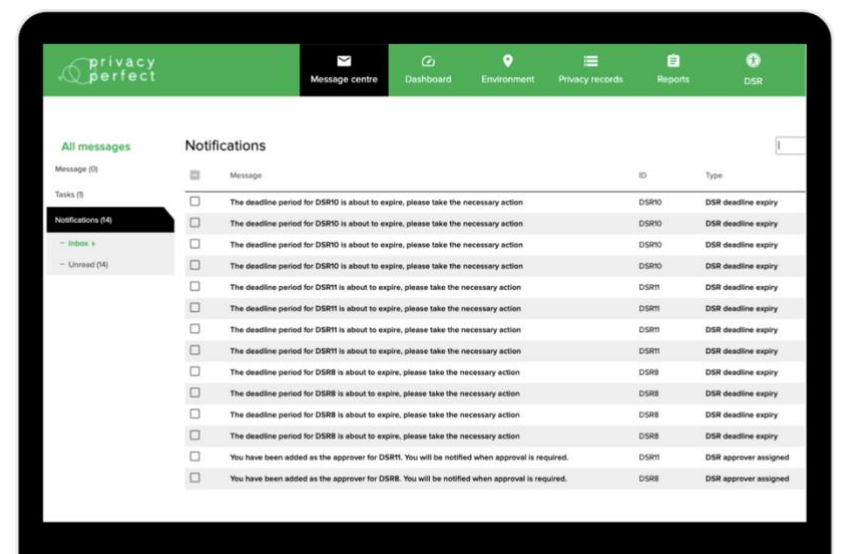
privacy perfect

Message centre
Dashboard
Environment
Privacy records
Reports
DSR

All messages
Message (0)
Tasks (1)
Notifications (14)
– Inbox ›
– Unread (14)

Notifications

| Message | ID | Type |
|---|---|---|
| The deadline period for DSR10 is about to expire, please take the necessary action | DSR10 | DSR deadline expiry |
| The deadline period for DSR10 is about to expire, please take the necessary action | DSR10 | DSR deadline expiry |
| The deadline period for DSR10 is about to expire, please take the necessary action | DSR10 | DSR deadline expiry |
| The deadline period for DSR10 is about to expire, please take the necessary action | DSR10 | DSR deadline expiry |
| The deadline period for DSR11 is about to expire, please take the necessary action | DSR11 | DSR deadline expiry |
| The deadline period for DSR11 is about to expire, please take the necessary action | DSR11 | DSR deadline expiry |
| The deadline period for DSR11 is about to expire, please take the necessary action | DSR11 | DSR deadline expiry |
| The deadline period for DSR11 is about to expire, please take the necessary action | DSR11 | DSR deadline expiry |
| The deadline period for DSR8 is about to expire, please take the necessary action | DSR8 | DSR deadline expiry |
| The deadline period for DSR8 is about to expire, please take the necessary action | DSR8 | DSR deadline expiry |
| The deadline period for DSR8 is about to expire, please take the necessary action | DSR8 | DSR deadline expiry |
| The deadline period for DSR8 is about to expire, please take the necessary action | DSR8 | DSR deadline expiry |
| You have been added as the approver for DSR11. You will be notified when approval is required. | DSR11 | DSR approver assigned |
| You have been added as the approver for DSR8. You will be notified when approval is required. | DSR8 | DSR approver assigned |